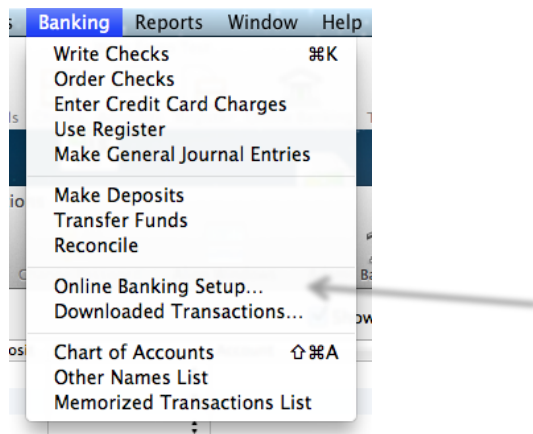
s Banking Reports Window Help

Write Checks ⌘K
Order Checks
Enter Credit Card Charges
Use Register
Make General Journal Entries

Make Deposits
Transfer Funds
Reconcile

Online Banking Setup...
Downloaded Transactions...

Chart of Accounts ⇧⌘A
Other Names List
Memorized Transactions List